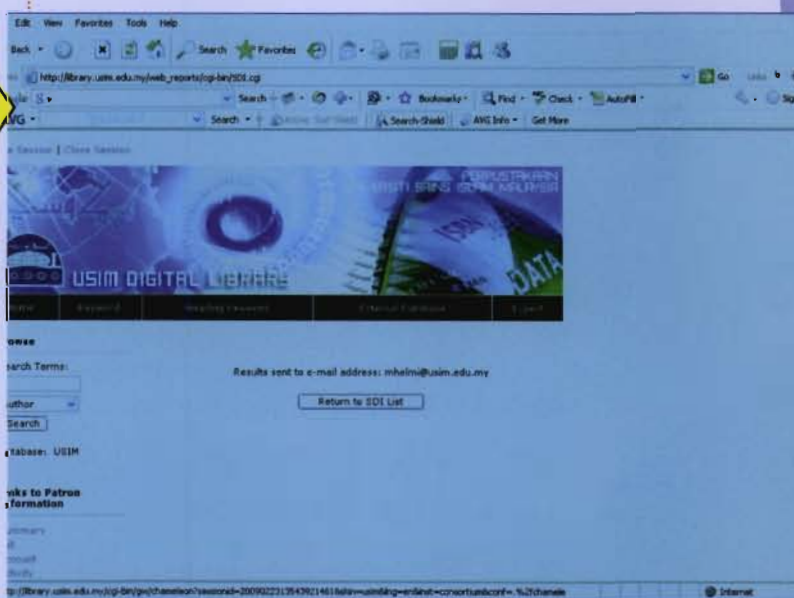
Edit View Favorites Tools Help

Back Search Favorites

http://library.usim.edu.my/web_reports/cgi-bin/SDI.cgi

Go Links

gle Search Bookmarks Find Check AutoFill

AVG Search Search-Shield AVG Info Get More

Session | Close Session

PERPUSTAKAAN
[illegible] SAINS ISLAM MALAYSIA

USIM DIGITAL LIBRARY

ISBN

DATA

Home Keyword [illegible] Keyword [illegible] Logout

owse

earch Terms:

uthor

Search

tabase: USIM

nks to Patron
formation

Results sent to e-mail address: mhelmi@usim.edu.my

Return to SDI List

tp://library.usim.edu.my/cgi-bin/gw/chameleon?sessionid=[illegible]

Internet